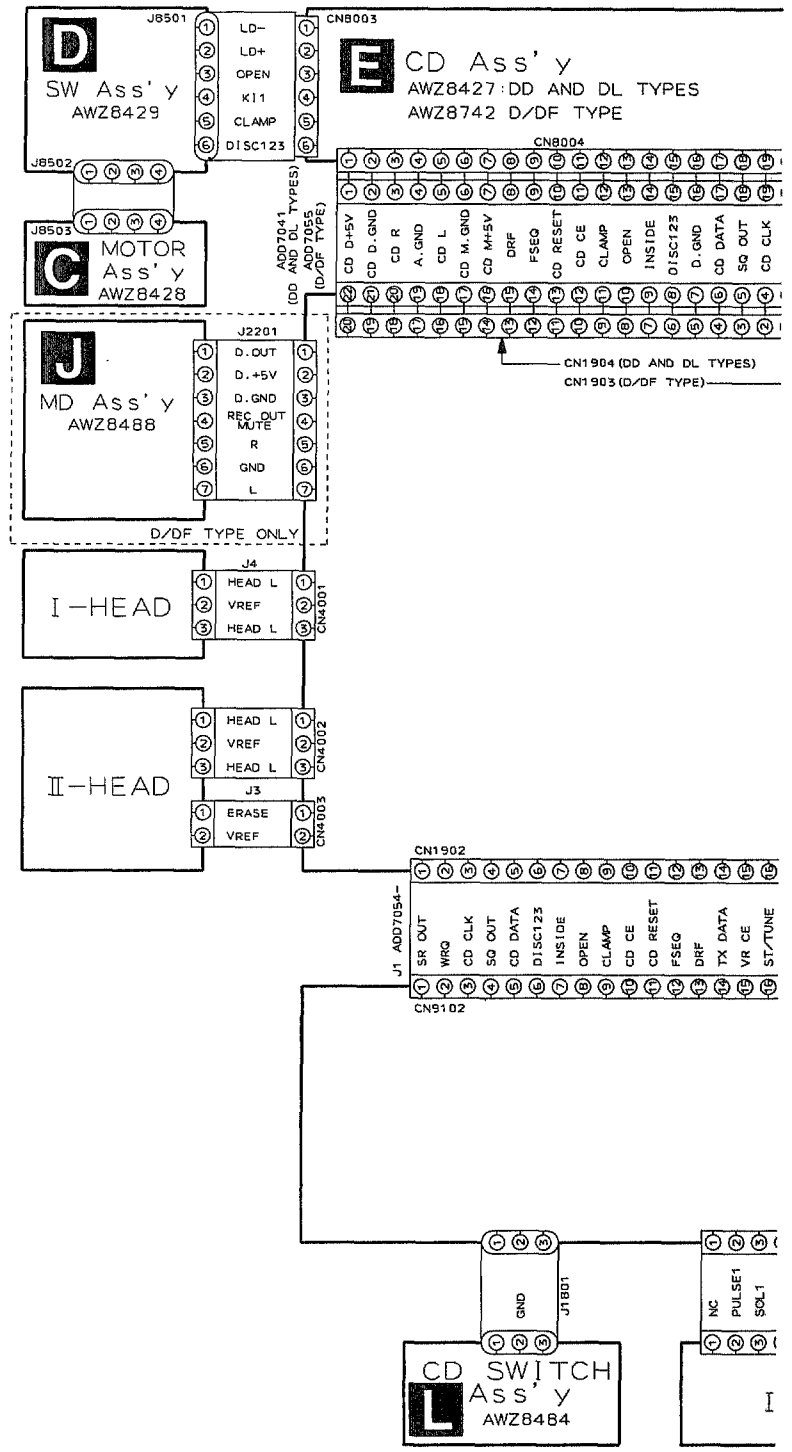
D
SW Ass'y
AWZ8429

J8501

| | | |
|---|---|---|
| 1 | LD- | 1 |
| 2 | LD+ | 2 |
| 3 | OPEN | 3 |
| 4 | KI1 | 4 |
| 5 | CLAMP | 5 |
| 6 | DISC123 | 6 |

CN8003

E
CD Ass'y
AWZ8427:DD AND DL TYPES
AWZ8742 D/DF TYPE

J8502
1 2 3 4

J8503
1 2 3 4

C
MOTOR Ass'y
AWZ8428

ADD7041 (DD AND DL TYPES)
ADD7055 (D/DF TYPE)

CN8004

| 1 | 2 | 3 | 4 | 5 | 6 | 7 | 8 | 9 | 10 | 11 | 12 | 13 | 14 | 15 | 16 | 17 | 18 | 19 |
|---|---|---|---|---|---|---|---|---|---|---|---|---|---|---|---|---|---|---|
| CD D+5V | CD D.GND | CD R | A.GND | CD L | CD M.GND | CD M+5V | DRF | FSEQ | CD RESET | CD CE | CLAMP | OPEN | INSIDE | DISC123 | D.GND | CD DATA | SQ OUT | CD CLK |
| 22 | 21 | 20 | 19 | 18 | 17 | 16 | 15 | 14 | 13 | 12 | 11 | 10 | 9 | 8 | 7 | 6 | 5 | 4 |
| 20 | 19 | 18 | 17 | 16 | 15 | 14 | 13 | 12 | 11 | 10 | 9 | 8 | 7 | 6 | 5 | 4 | 3 | 2 |

CN1904 (DD AND DL TYPES)
CN1903 (D/DF TYPE)

J
MD Ass'y
AWZ8488

J2201

| | | |
|---|---|---|
| 1 | D.OUT | 1 |
| 2 | D.+5V | 2 |
| 3 | D.GND | 3 |
| 4 | REC OUT MUTE | 4 |
| 5 | R | 5 |
| 6 | GND | 6 |
| 7 | L | 7 |

D/DF TYPE ONLY

I-HEAD

J4

| | | |
|---|---|---|
| 1 | HEAD L | 1 |
| 2 | VREF | 2 |
| 3 | HEAD L | 3 |

CN4001

II-HEAD

| | | |
|---|---|---|
| 1 | HEAD L | 1 |
| 2 | VREF | 2 |
| 3 | HEAD L | 3 |

CN4002

J3

| | | |
|---|---|---|
| 1 | ERASE | 1 |
| 2 | VREF | 2 |

CN4003

CN1902

J1 ADD7054-

| 1 | 2 | 3 | 4 | 5 | 6 | 7 | 8 | 9 | 10 | 11 | 12 | 13 | 14 | 15 | 16 |
|---|---|---|---|---|---|---|---|---|---|---|---|---|---|---|---|
| SR OUT | WRQ | CD CLK | SQ OUT | CD DATA | DISC123 | INSIDE | OPEN | CLAMP | CD CE | CD RESET | FSEQ | DRF | TX DATA | VR CE | ST/TUNE |
| 1 | 2 | 3 | 4 | 5 | 6 | 7 | 8 | 9 | 10 | 11 | 12 | 13 | 14 | 15 | 16 |

CN9102

1 2 3
GND
J1801
1 2 3

CD SWITCH
L
Ass'y
AWZ8484

1 2 3
NC
PULSE1
SOL1
1 2 3

I